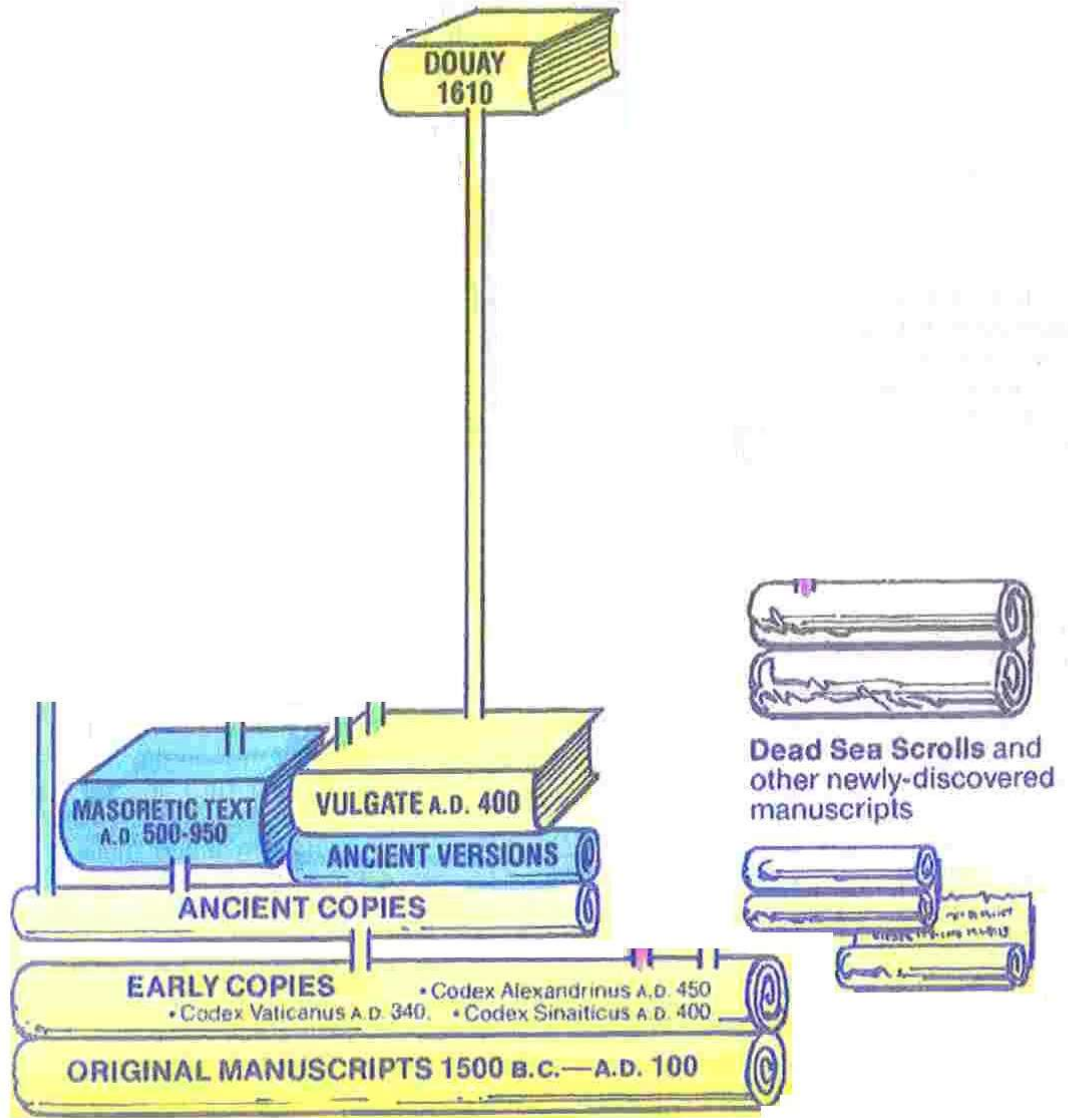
DOUAY 1610

Dead Sea Scrolls and other newly-discovered manuscripts

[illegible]

MASORETIC TEXT A.D. 500-950

VULGATE A.D. 400

ANCIENT VERSIONS

ANCIENT COPIES

EARLY COPIES

• Codex Alexandrinus A.D. 450

• Codex Vaticanus A.D. 340.

• Codex Sinaiticus A.D. 400

ORIGINAL MANUSCRIPTS 1500 B.C.—A.D. 100